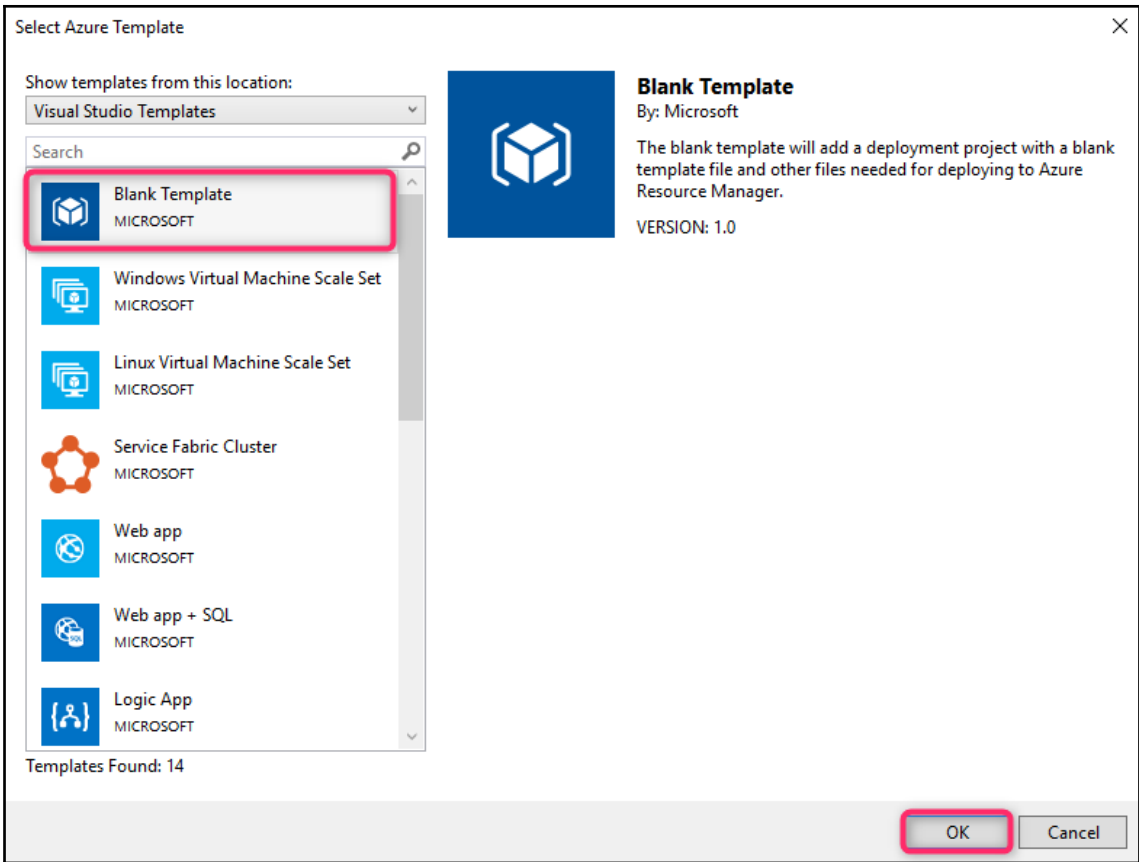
Select Azure Template

Show templates from this location:

Visual Studio Templates

Search

Blank Template
MICROSOFT

Windows Virtual Machine Scale Set
MICROSOFT

Linux Virtual Machine Scale Set
MICROSOFT

Service Fabric Cluster
MICROSOFT

Web app
MICROSOFT

Web app + SQL
MICROSOFT

Logic App
MICROSOFT

Templates Found: 14

Blank Template
By: Microsoft

The blank template will add a deployment project with a blank template file and other files needed for deploying to Azure Resource Manager.

VERSION: 1.0

OK

Cancel